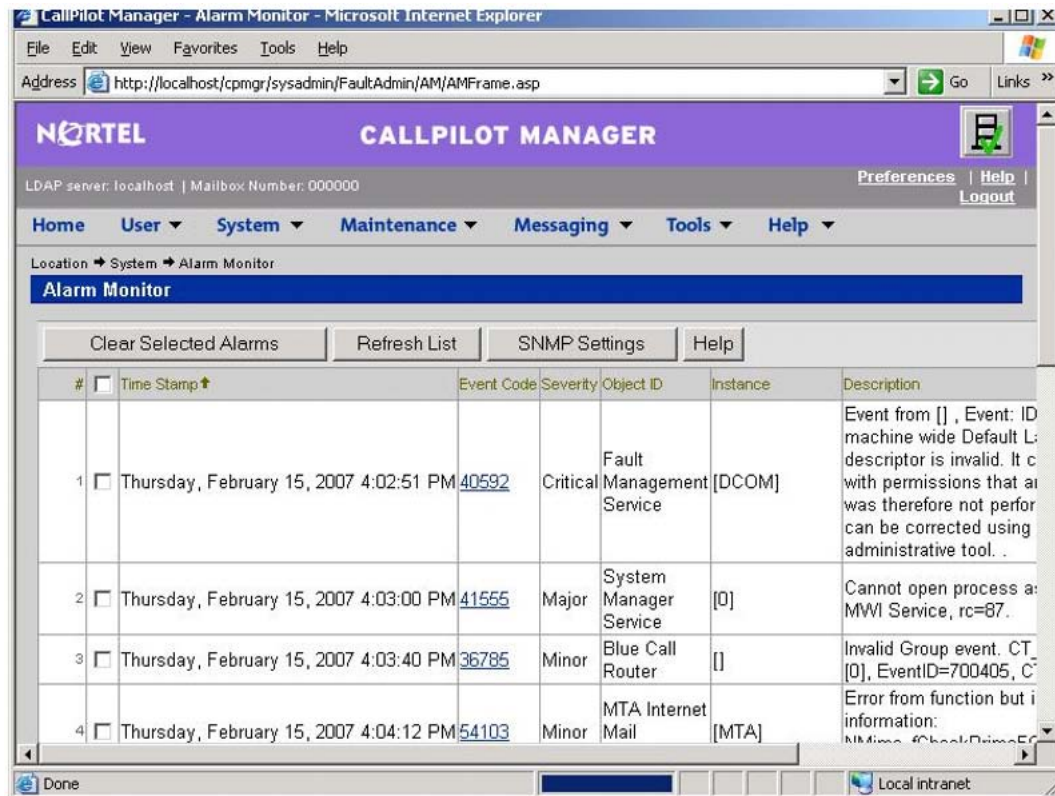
CallPilot Manager - Alarm Monitor - Microsoft Internet Explorer

File Edit View Favorites Tools Help

Address http://localhost/cpmgr/sysadmin/FaultAdmin/AM/AMFrame.asp Go Links »

NORTEL CALLPILOT MANAGER

LDAP server: localhost | Mailbox Number: 000000

Preferences | Help | Logout

Home User ▾ System ▾ Maintenance ▾ Messaging ▾ Tools ▾ Help ▾

Location ➜ System ➜ Alarm Monitor

Alarm Monitor

Clear Selected Alarms | Refresh List | SNMP Settings | Help

| # | | Time Stamp | Event Code | Severity | Object ID | Instance | Description |
|---|---|---|---|---|---|---|---|
| 1 | | Thursday, February 15, 2007 4:02:51 PM | 40592 | Critical | Fault Management Service | [DCOM] | Event from [] , Event: ID machine wide Default L descriptor is invalid. It c with permissions that a was therefore not perfo can be corrected using administrative tool. . |
| 2 | | Thursday, February 15, 2007 4:03:00 PM | 41555 | Major | System Manager Service | [0] | Cannot open process a MWI Service, rc=87. |
| 3 | | Thursday, February 15, 2007 4:03:40 PM | 36785 | Minor | Blue Call Router | [] | Invalid Group event. CT [0], EventID=700405, C |
| 4 | | Thursday, February 15, 2007 4:04:12 PM | 54103 | Minor | MTA Internet Mail | [MTA] | Error from function but i information: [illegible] |

Done Local intranet